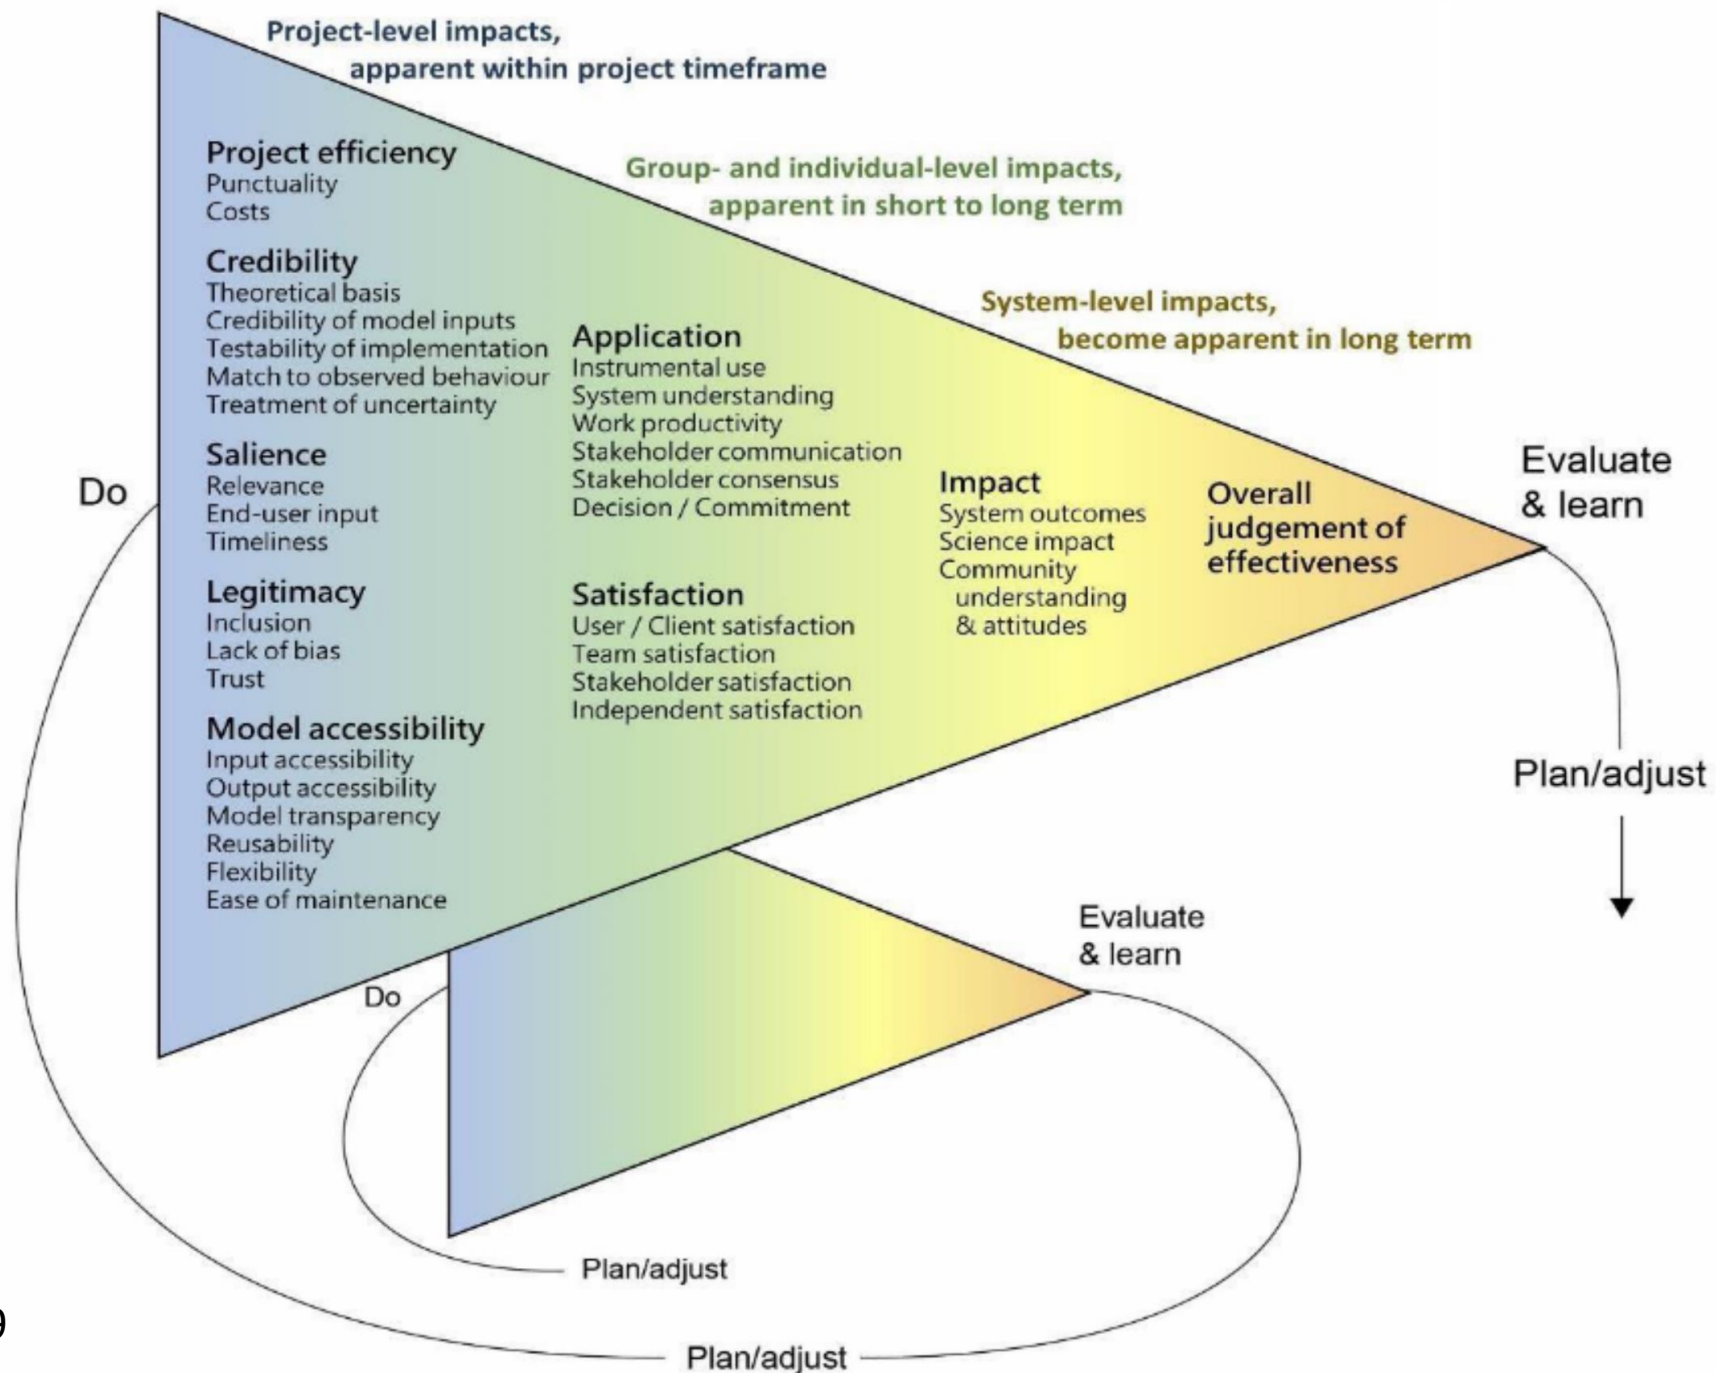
Project-level impacts,
apparent within project timeframe

Group- and individual-level impacts,
apparent in short to long term

System-level impacts,
become apparent in long term

Project efficiency
Punctuality
Costs

Credibility
Theoretical basis
Credibility of model inputs
Testability of implementation
Match to observed behaviour
Treatment of uncertainty

Salience
Relevance
End-user input
Timeliness

Legitimacy
Inclusion
Lack of bias
Trust

Model accessibility
Input accessibility
Output accessibility
Model transparency
Reusability
Flexibility
Ease of maintenance

Application
Instrumental use
System understanding
Work productivity
Stakeholder communication
Stakeholder consensus
Decision / Commitment

Satisfaction
User / Client satisfaction
Team satisfaction
Stakeholder satisfaction
Independent satisfaction

Impact
System outcomes
Science impact
Community understanding & attitudes

Overall judgement of effectiveness

Do

Evaluate & learn

Plan/adjust

Evaluate & learn

Do

Plan/adjust

Plan/adjust

9